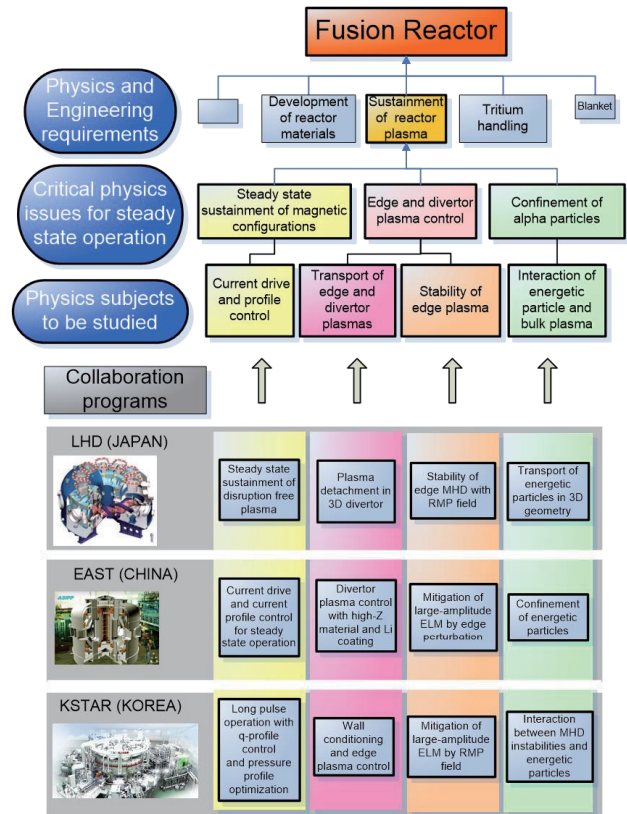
Fusion Reactor

Physics and Engineering requirements

Development of reactor materials

Sustainment of reactor plasma

Tritium handling

Blanket

Critical physics issues for steady state operation

Steady state sustainment of magnetic configurations

Edge and divertor plasma control

Confinement of alpha particles

Physics subjects to be studied

Current drive and profile control

Transport of edge and divertor plasmas

Stability of edge plasma

Interaction of energetic particle and bulk plasma

Collaboration programs

LHD (JAPAN)

Steady state sustainment of disruption free plasma

Plasma detachment in 3D divertor

Stability of edge MHD with RMP field

Transport of energetic particles in 3D geometry

EAST (CHINA)

Current drive and current profile control for steady state operation

Divertor plasma control with high-Z material and Li coating

Mitigation of large-amplitude ELM by edge perturbation

Confinement of energetic particles

KSTAR (KOREA)

Long pulse operation with q-profile control and pressure profile optimization

Wall conditioning and edge plasma control

Mitigation of large-amplitude ELM by RMP field

Interaction between MHD instabilities and energetic particles